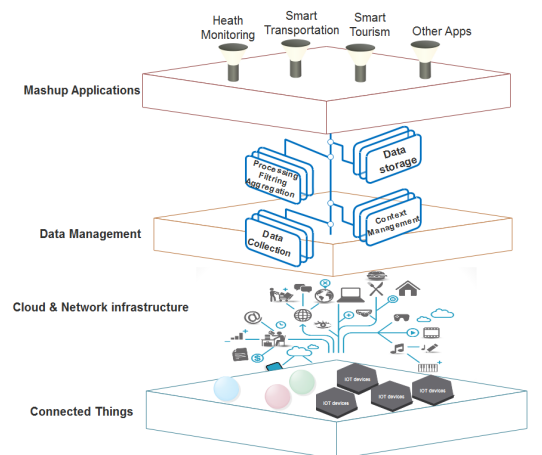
Heath Monitoring
Smart Transportation
Smart Tourism
Other Apps

Mashup Applications

Processing Filtring Aggregation
Data storage
Data Collection
Context Management

Data Management

Cloud & Network infrastructure

IOT devices
IOT devices
IOT devices
IOT devices

Connected Things